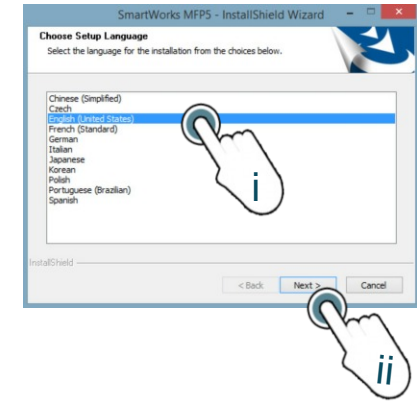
SmartWorks MFP5 - InstallShield Wizard

Choose Setup Language

Select the language for the installation from the choices below.

Chinese (Simplified)
Czech
English (United States)
French (Standard)
German
Italian
Japanese
Korean
Polish
Portuguese (Brazilian)
Spanish

i

InstallShield

< Back
Next >
Cancel

ii